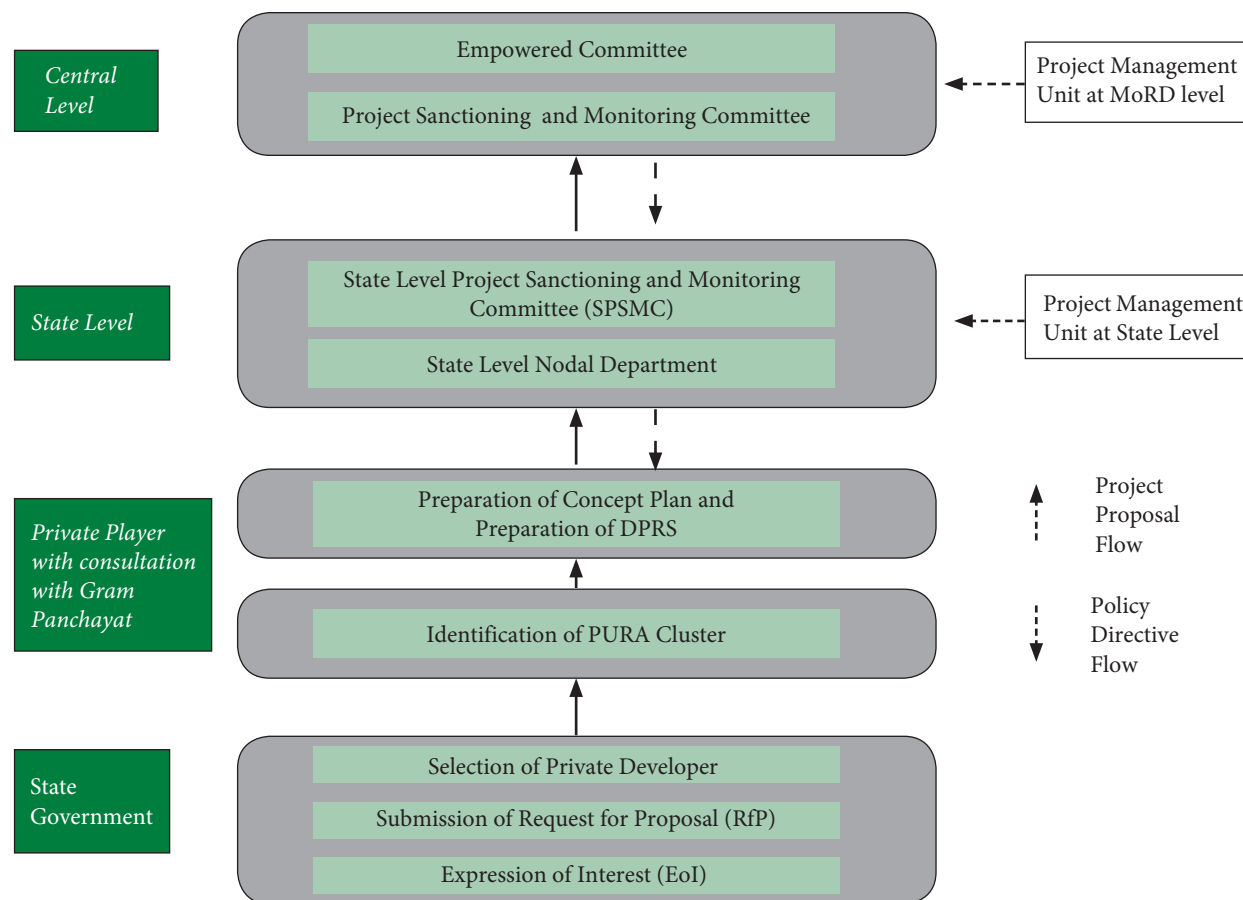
Central Level

Empowered Committee

Project Sanctioning and Monitoring Committee

Project Management Unit at MoRD level

State Level

State Level Project Sanctioning and Monitoring Committee (SPSMC)

State Level Nodal Department

Project Management Unit at State Level

Private Player with consultation with Gram Panchayat

Preparation of Concept Plan and Preparation of DPRS

Project Proposal Flow

Identification of PURA Cluster

Policy Directive Flow

State Government

Selection of Private Developer

Submission of Request for Proposal (RfP)

Expression of Interest (EoI)